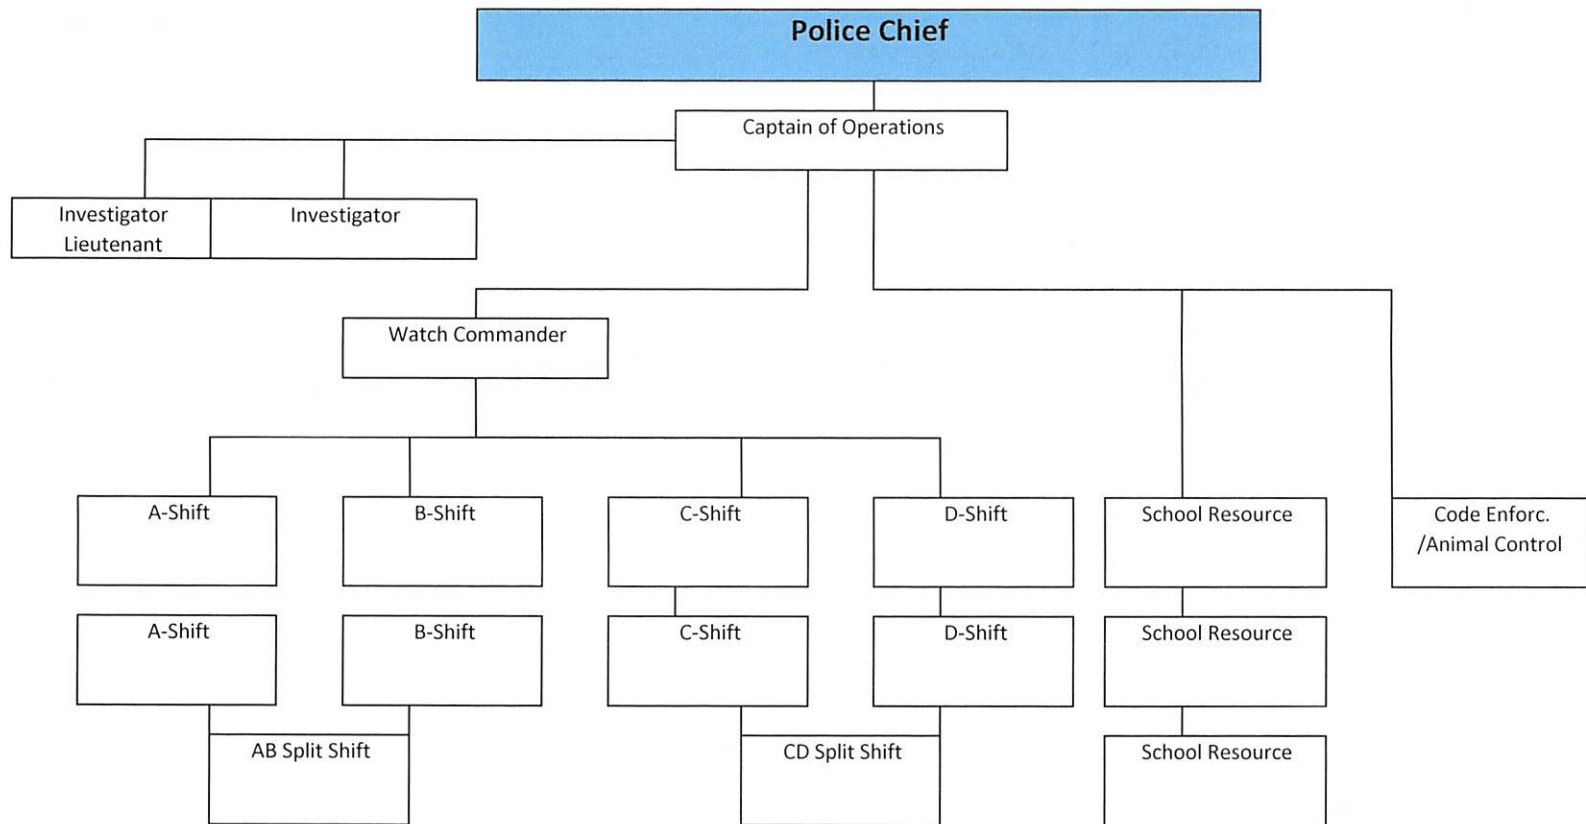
Police Chief

Captain of Operations

Investigator Lieutenant

Investigator

Watch Commander

A-Shift

B-Shift

C-Shift

D-Shift

School Resource

Code Enforc. /Animal Control

A-Shift

B-Shift

C-Shift

D-Shift

School Resource

AB Split Shift

CD Split Shift

School Resource